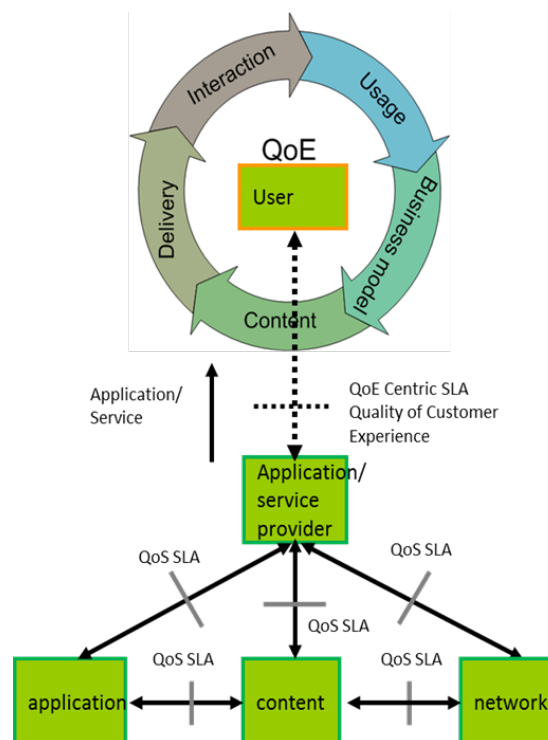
Interaction
Usage
Business model
Content
Delivery
QoE
User

Application/
Service

QoE Centric SLA
Quality of Customer
Experience

Application/
service
provider

QoS SLA
QoS SLA
QoS SLA
QoS SLA
QoS SLA

application
content
network